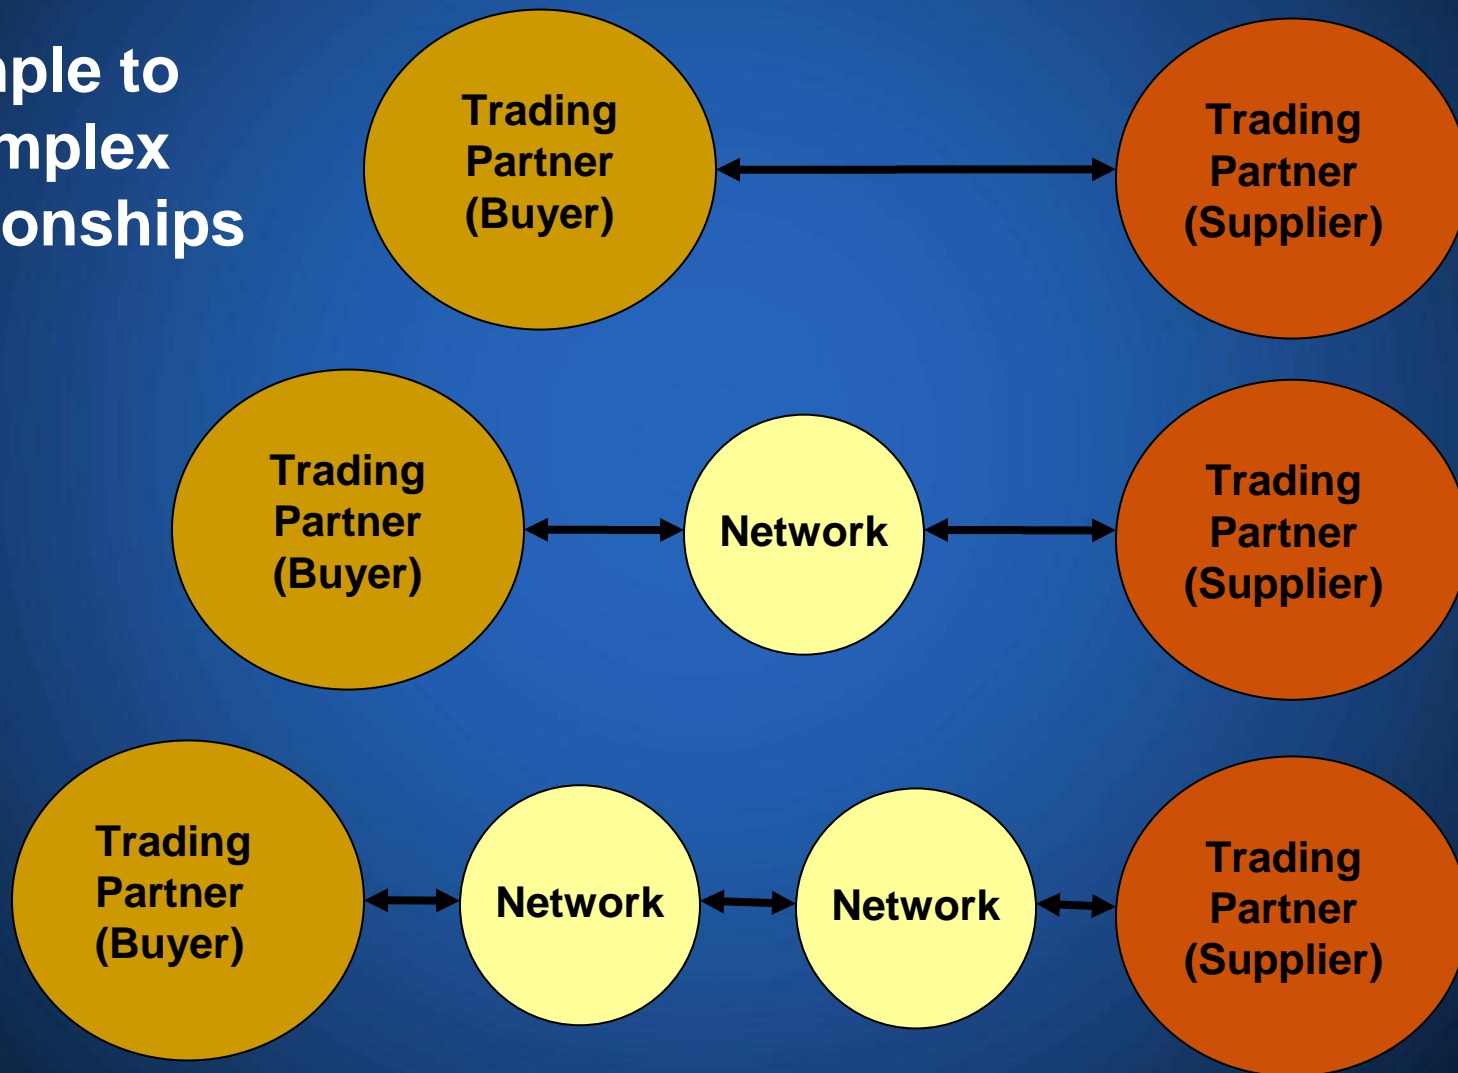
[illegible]ple to
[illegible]mplex
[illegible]onships

Trading Partner (Buyer)

Trading Partner (Supplier)

Trading Partner (Buyer)

Network

Trading Partner (Supplier)

Trading Partner (Buyer)

Network

Network

Trading Partner (Supplier)